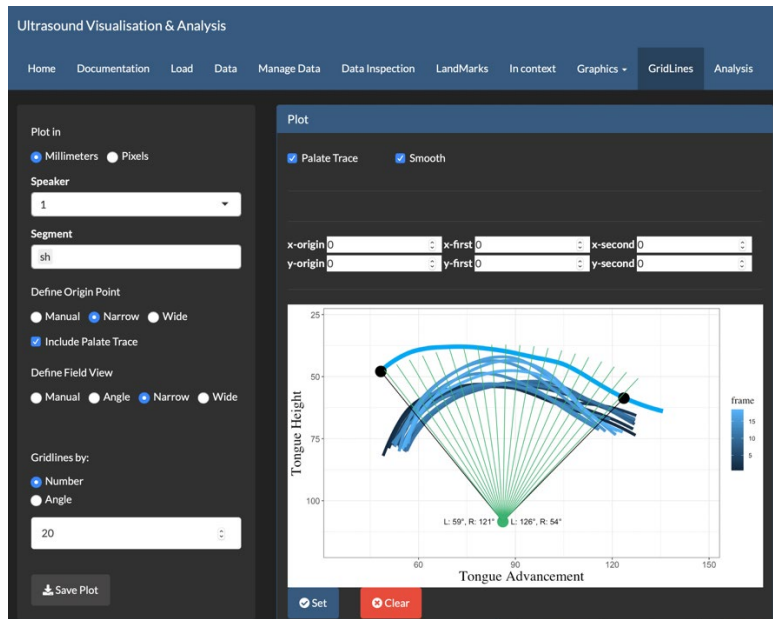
Ultrasound Visualisation & Analysis

Home Documentation Load Data Manage Data Data Inspection LandMarks In context Graphics GridLines Analysis

Plot in

Millimeters Pixels

Speaker

1

Segment

sh

Define Origin Point

Manual Narrow Wide

Include Palate Trace

Define Field View

Manual Angle Narrow Wide

Gridlines by:

Number

Angle

20

Save Plot

Plot

Palate Trace Smooth

x-origin 0 x-first 0 x-second 0

y-origin 0 y-first 0 y-second 0

25

50

75

100

Tongue Height

60 90 120 150

Tongue Advancement

L: 59°, R: 121° L: 126°, R: 54°

frame

15

10

5

Set Clear